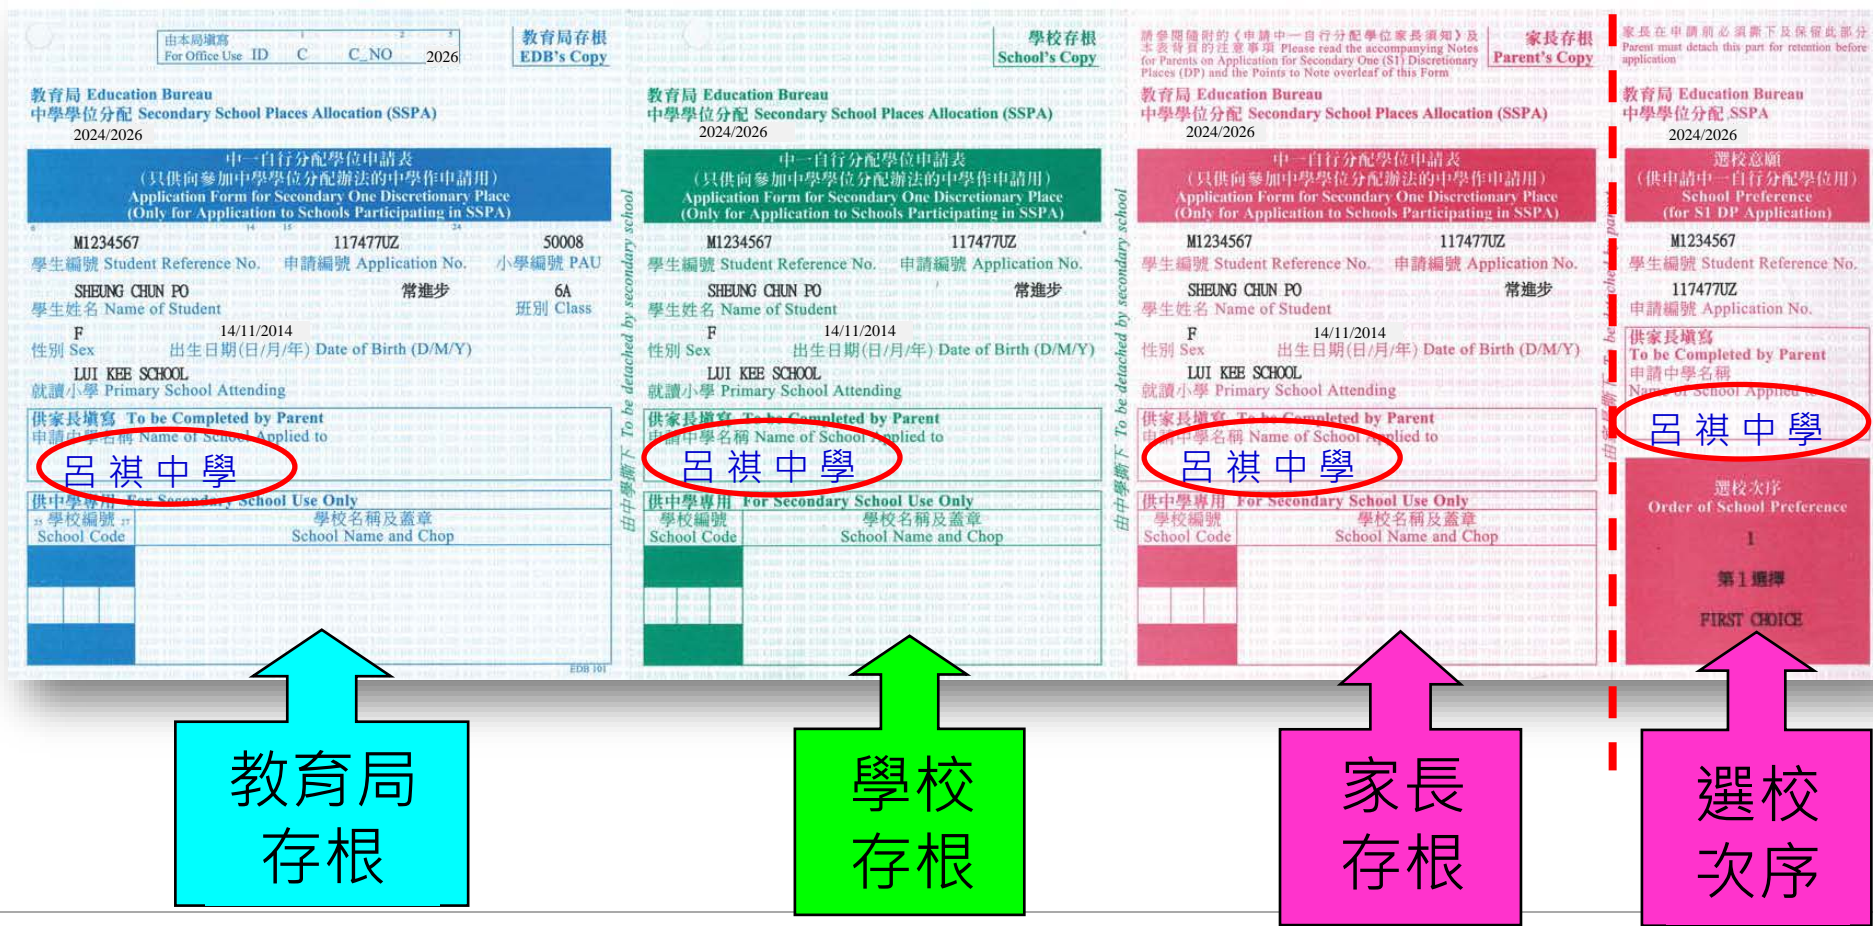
由本局填寫
For Office Use ID C C_NO 2026

教育局存根
EDB's Copy

教育局 Education Bureau
中學學位分配 Secondary School Places Allocation (SSPA)
2024/2026

中一自行分配學位申請表
(只供向參加中學學位分配辦法的中學作申請用)
Application Form for Secondary One Discretionary Place
(Only for Application to Schools Participating in SSPA)

M1234567 117477UZ 50008
學生編號 Student Reference No. 申請編號 Application No. 小學編號 PAU

SHEUNG CHUN PO 常進步 6A
學生姓名 Name of Student 班別 Class

F 14/11/2014
性別 Sex 出生日期(日/月/年) Date of Birth (D/M/Y)

LUI KEE SCHOOL
就讀小學 Primary School Attending

供家長填寫 To be Completed by Parent
申請中學名稱 Name of School Applied to
呂祺中學

供中學專用 For Secondary School Use Only
學校編號 School Code
學校名稱及蓋章 School Name and Chop

EDB 101

由中學撕下 To be detached by secondary school

學校存根
School's Copy

教育局 Education Bureau
中學學位分配 Secondary School Places Allocation (SSPA)
2024/2026

中一自行分配學位申請表
(只供向參加中學學位分配辦法的中學作申請用)
Application Form for Secondary One Discretionary Place
(Only for Application to Schools Participating in SSPA)

M1234567 117477UZ
學生編號 Student Reference No. 申請編號 Application No.

SHEUNG CHUN PO 常進步
學生姓名 Name of Student

F 14/11/2014
性別 Sex 出生日期(日/月/年) Date of Birth (D/M/Y)

LUI KEE SCHOOL
就讀小學 Primary School Attending

供家長填寫 To be Completed by Parent
申請中學名稱 Name of School Applied to
呂祺中學

供中學專用 For Secondary School Use Only
學校編號 School Code
學校名稱及蓋章 School Name and Chop

由中學撕下 To be detached by secondary school

請參閱隨附的《申請中一自行分配學位家長須知》及本表背頁的注意事項 Please read the accompanying Notes for Parents on Application for Secondary One (S1) Discretionary Places (DP) and the Points to Note overleaf of this Form

家長存根
Parent's Copy

教育局 Education Bureau
中學學位分配 Secondary School Places Allocation (SSPA)
2024/2026

中一自行分配學位申請表
(只供向參加中學學位分配辦法的中學作申請用)
Application Form for Secondary One Discretionary Place
(Only for Application to Schools Participating in SSPA)

M1234567 117477UZ
學生編號 Student Reference No. 申請編號 Application No.

SHEUNG CHUN PO 常進步
學生姓名 Name of Student

F 14/11/2014
性別 Sex 出生日期(日/月/年) Date of Birth (D/M/Y)

LUI KEE SCHOOL
就讀小學 Primary School Attending

供家長填寫 To be Completed by Parent
申請中學名稱 Name of School Applied to
呂祺中學

供中學專用 For Secondary School Use Only
學校編號 School Code
學校名稱及蓋章 School Name and Chop

家長在申請前必須撕下及保留此部分
Parent must detach this part for retention before application

教育局 Education Bureau
中學學位分配 SSPA
2024/2026

選校意願
(供申請中一自行分配學位用)
School Preference
(for S1 DP Application)

M1234567
學生編號 Student Reference No.
117477UZ
申請編號 Application No.

供家長填寫
To be Completed by Parent
申請中學名稱
Name of School Applied
呂祺中學

選校次序
Order of School Preference
1
第1選擇
FIRST CHOICE

教育局存根

學校存根

家長存根

選校次序